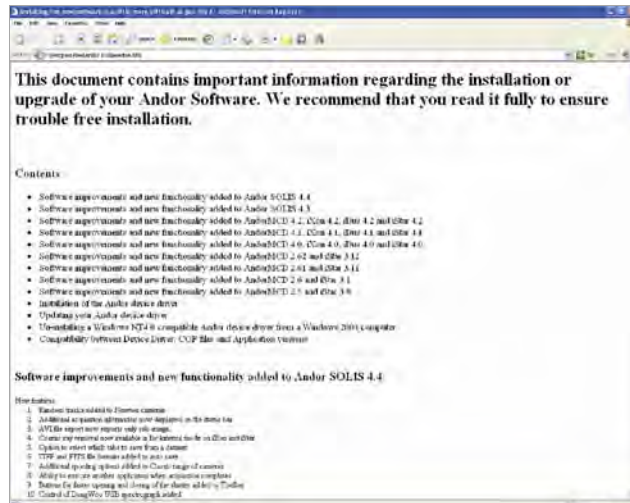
This document contains important information regarding the installation or upgrade of your Andor Software. We recommend that you read it fully to ensure trouble free installation.

Contents

- Software improvements and new functionality added to Andor SOLIS 4.4
- Software improvements and new functionality added to Andor SOLIS 4.3
- Software improvements and new functionality added to AndorMCD 4.2, iXon 4.2, iDus 4.2 and iStar 4.2
- Software improvements and new functionality added to AndorMCD 4.1, iXon 4.1, iDus 4.1 and iStar 4.1
- Software improvements and new functionality added to AndorMCD 4.0, iXon 4.0, iDus 4.0 and iStar 4.0
- Software improvements and new functionality added to AndorMCD 2.62 and iStar 3.12
- Software improvements and new functionality added to AndorMCD 2.61 and iStar 3.11
- Software improvements and new functionality added to AndorMCD 2.6 and iStar 3.1
- Software improvements and new functionality added to AndorMCD 2.5 and iStar 3.0
- Installation of the Andor device driver
- Updating your Andor device driver
- Un-installing a Windows NT4.0 compatible Andor device driver from a Windows 2000 computer
- Compatibility between Device Driver, COF files and Application versions

Software improvements and new functionality added to Andor SOLIS 4.4

New features

1. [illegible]
2. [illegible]
3. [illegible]
4. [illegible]
5. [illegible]
6. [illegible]
7. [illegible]
8. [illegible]
9. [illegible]
10. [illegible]